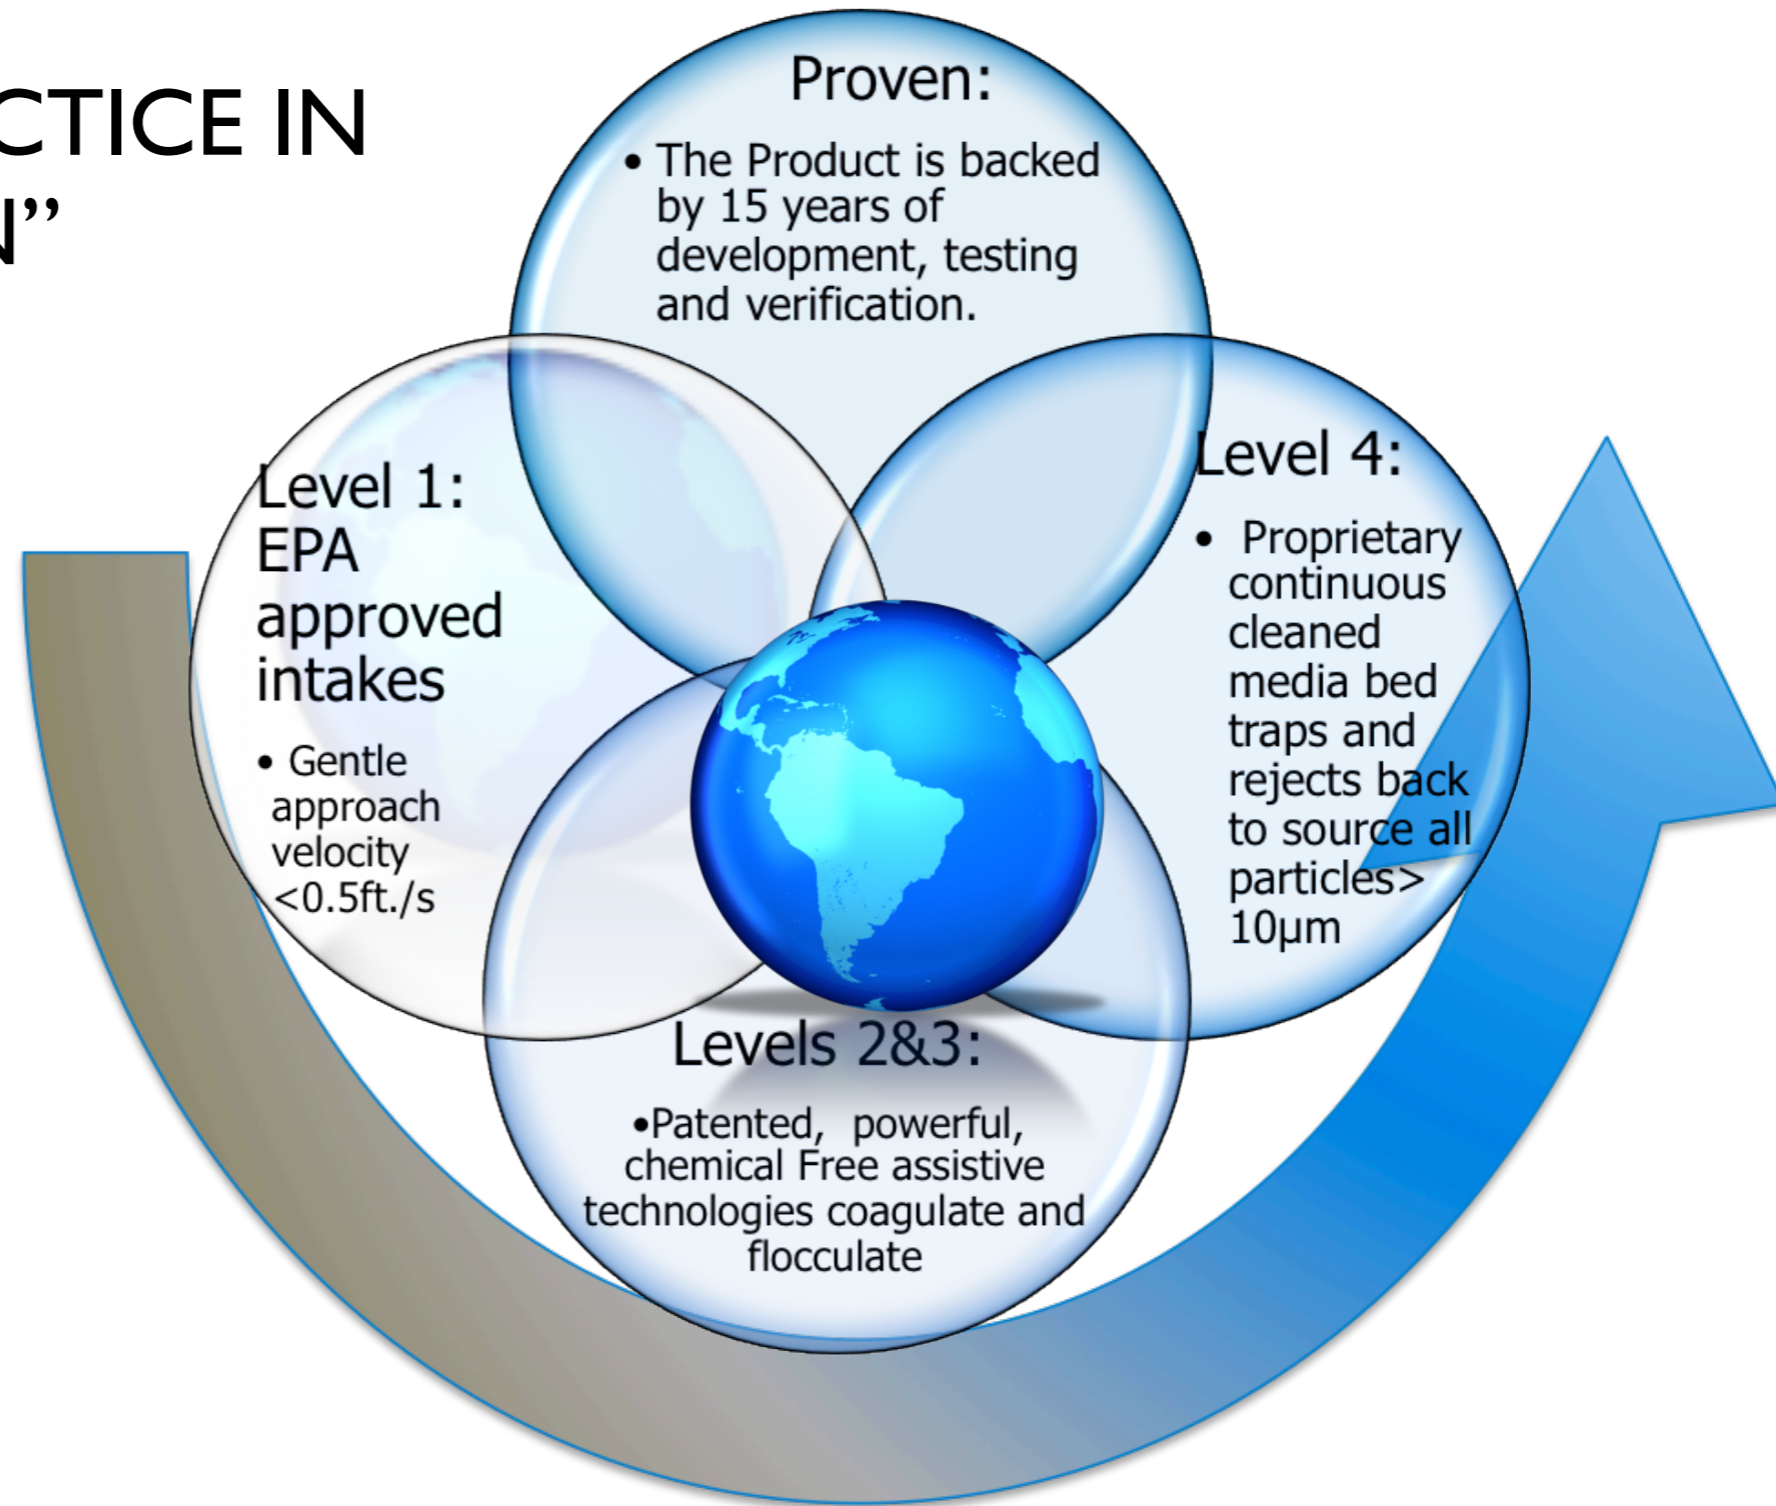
CTICE IN
N"

Proven:

• The Product is backed by 15 years of development, testing and verification.

Level 1: EPA approved intakes

• Gentle approach velocity <0.5ft./s

Level 4:

• Proprietary continuous cleaned media bed traps and rejects back to source all particles> 10μm

Levels 2&3:

•Patented, powerful, chemical Free assistive technologies coagulate and flocculate